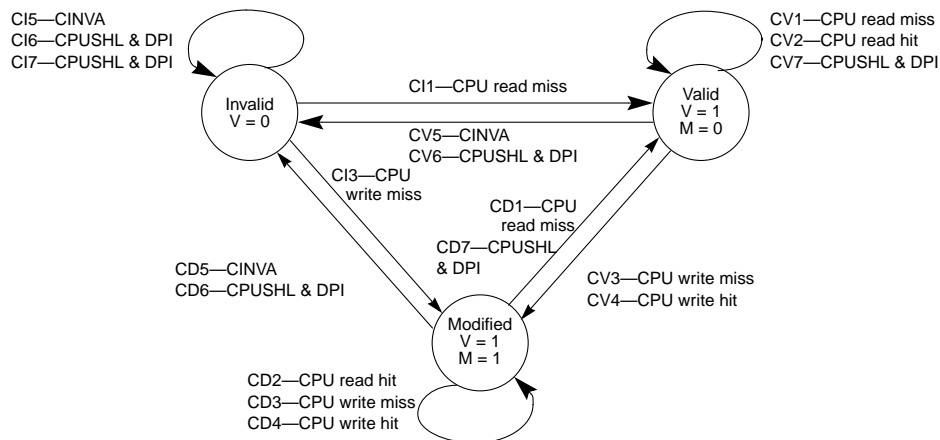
CI5—CINVA
CI6—CPUSHL & DPI
CI7—CPUSHL & DPI

CV1—CPU read miss
CV2—CPU read hit
CV7—CPUSHL & DPI

CI1—CPU read miss

Invalid
V = 0

Valid
V = 1
M = 0

CV5—CINVA
CV6—CPUSHL & DPI

CI3—CPU write miss

CD1—CPU read miss

CD7—CPUSHL & DPI

CD5—CINVA
CD6—CPUSHL & DPI

CV3—CPU write miss
CV4—CPU write hit

Modified
V = 1
M = 1

CD2—CPU read hit
CD3—CPU write miss
CD4—CPU write hit